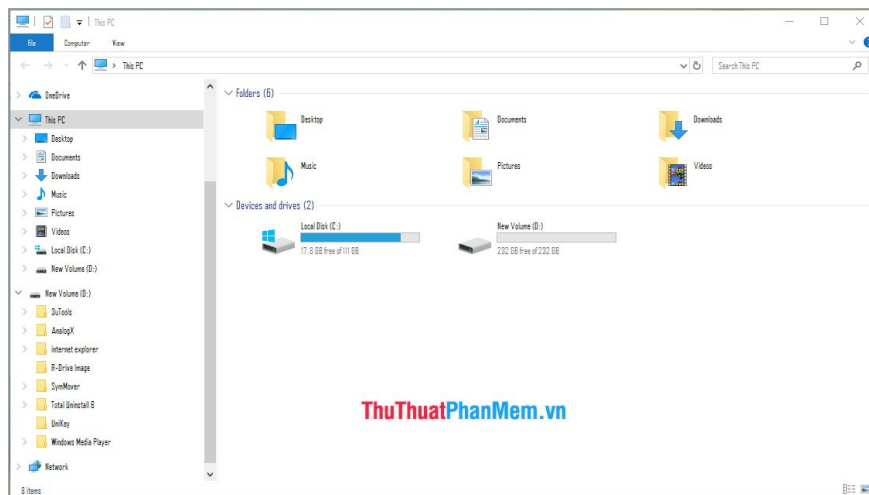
This PC

File
Computer
View

This PC
Search This PC

OneDrive
This PC
Desktop
Documents
Downloads
Music
Pictures
Videos
Local Disk (C:)
New Volume (D:)
New Volume (D:)
3uTools
AnalogX
internet explorer
R-Drive Image
SymMover
Total Uninstall 6
UniKey
Windows Media Player
Network

Folders (6)
Desktop
Documents
Downloads
Music
Pictures
Videos

Devices and drives (2)
Local Disk (C:)
17.8 GB free of 111 GB
New Volume (D:)
232 GB free of 232 GB

ThuThuatPhanMem.vn

8 items